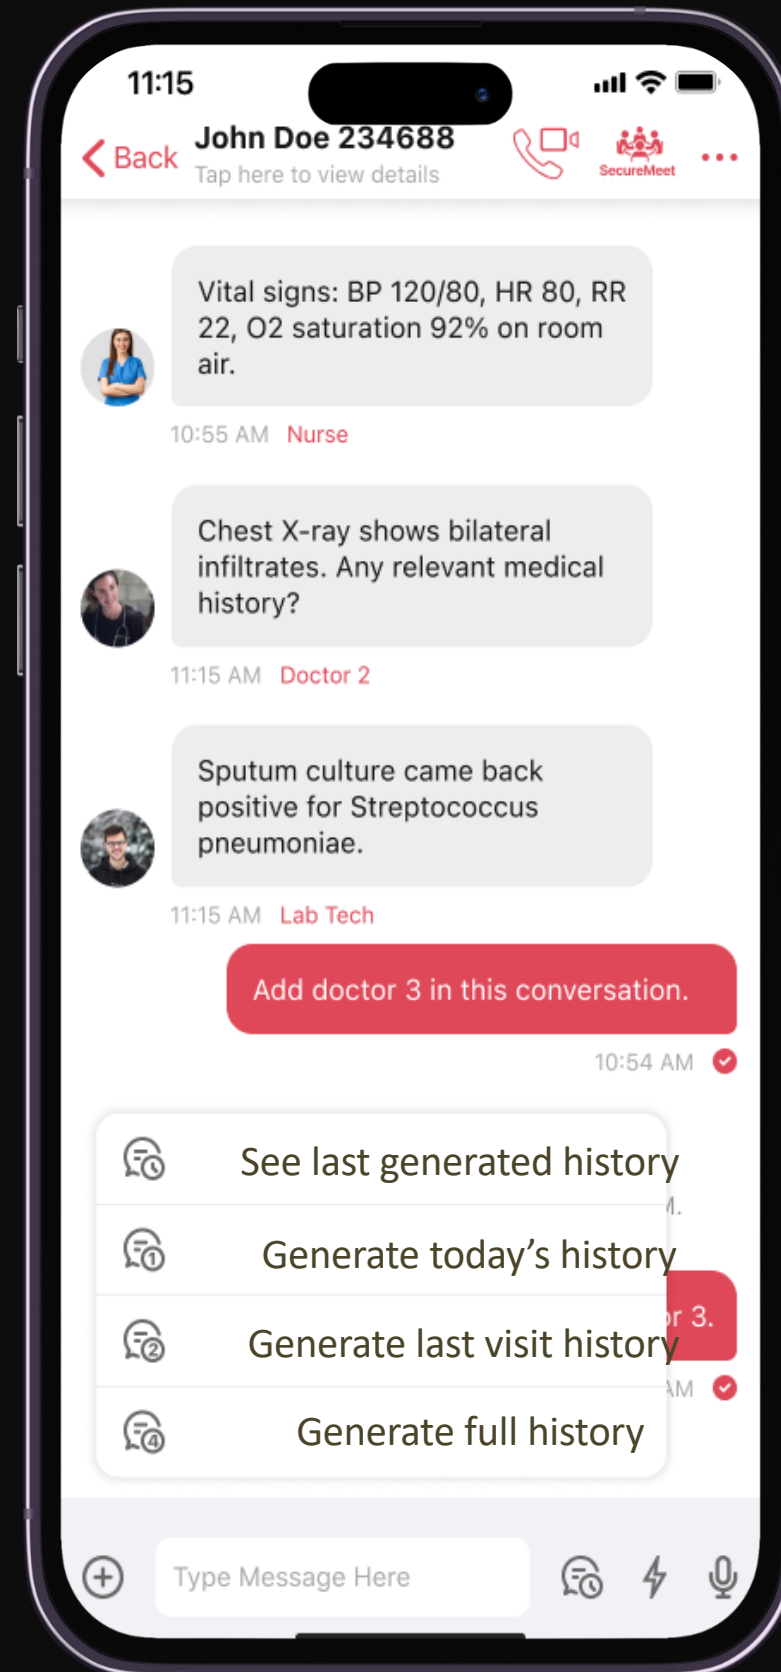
11:15

Back John Doe 234688
Tap here to view details

SecureMeet

Vital signs: BP 120/80, HR 80, RR 22, O2 saturation 92% on room air.

10:55 AM Nurse

Chest X-ray shows bilateral infiltrates. Any relevant medical history?

11:15 AM Doctor 2

Sputum culture came back positive for Streptococcus pneumoniae.

11:15 AM Lab Tech

Add doctor 3 in this conversation.

10:54 AM

See last generated history

Generate today's history

Generate last visit history

Generate full history

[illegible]r 3.

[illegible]AM

Type Message Here